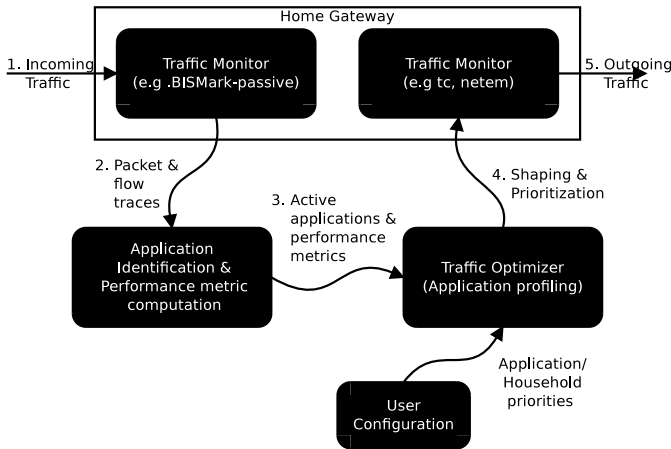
Home Gateway

1. Incoming Traffic

Traffic Monitor (e.g .BISMark-passive)

Traffic Monitor (e.g tc, netem)

5. Outgoing Traffic

2. Packet & flow traces

4. Shaping & Prioritization

3. Active applications & performance metrics

Application Identification & Performance metric computation

Traffic Optimizer (Application profiling)

Application/ Household priorities

User Configuration